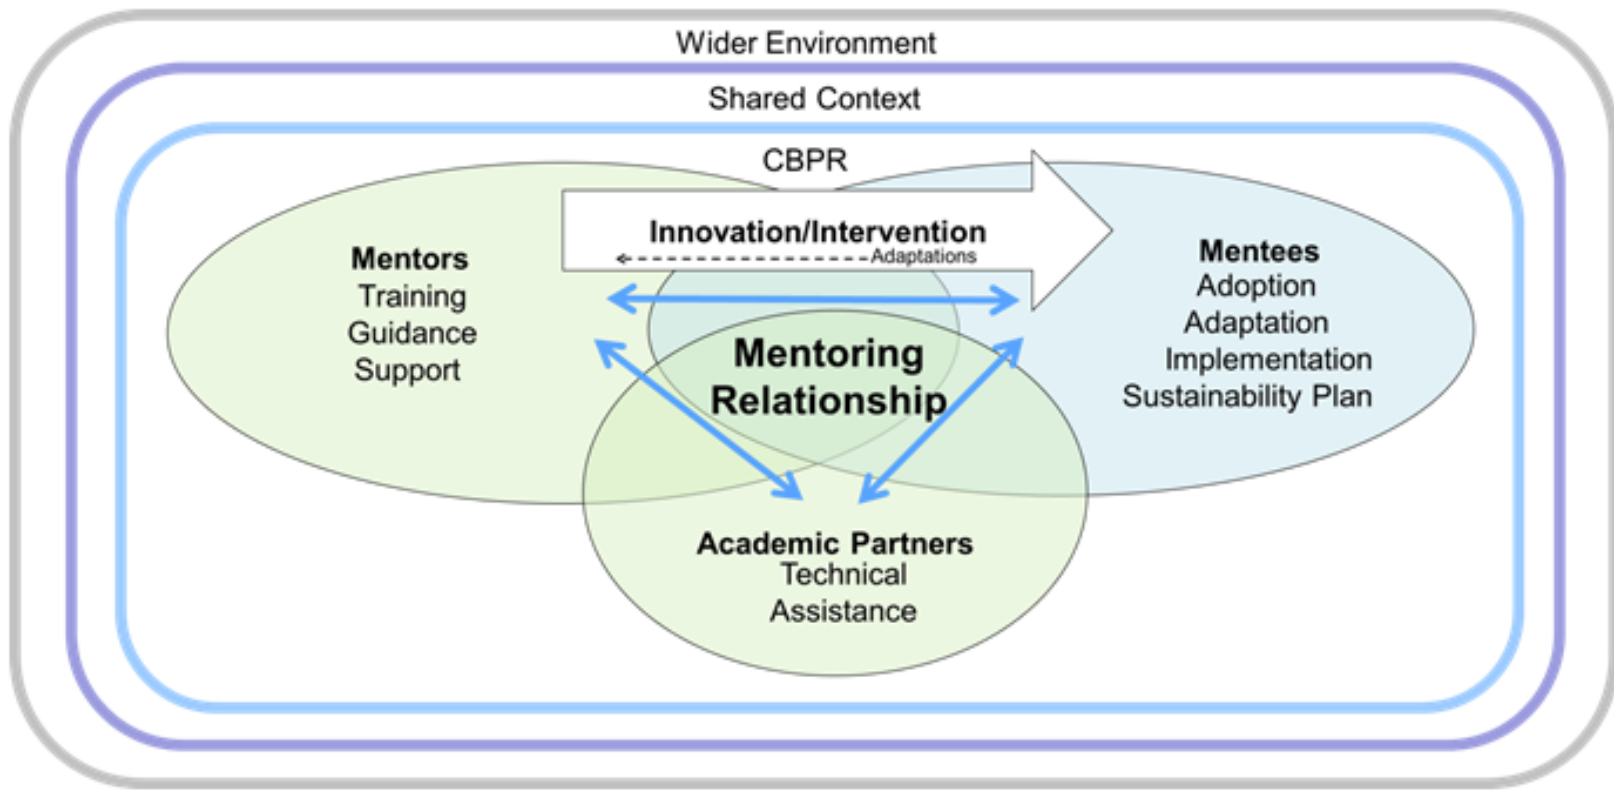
Wider Environment

Shared Context

CBPR

Innovation/Intervention

Adaptations

Mentors
Training
Guidance
Support

Mentees
Adoption
Adaptation
Implementation
Sustainability Plan

Mentoring Relationship

Academic Partners
Technical Assistance